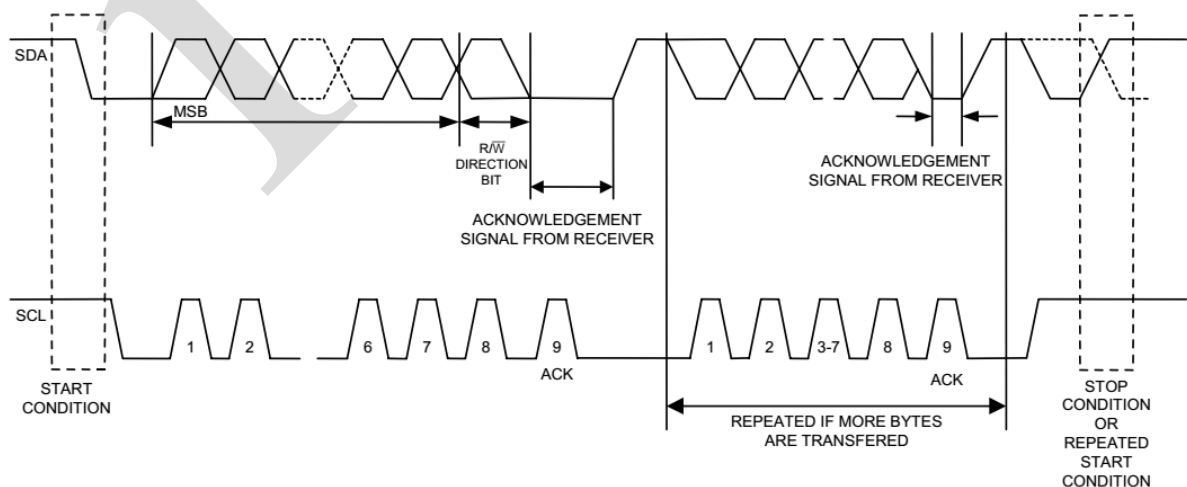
SDA

MSB

$R/\overline{W}$ DIRECTION BIT

ACKNOWLEDGEMENT SIGNAL FROM RECEIVER

ACKNOWLEDGEMENT SIGNAL FROM RECEIVER

SCL

1 2 6 7 8 9

ACK

1 2 3-7 8 9

ACK

START CONDITION

REPEATED IF MORE BYTES ARE TRANSFERED

STOP CONDITION OR REPEATED START CONDITION